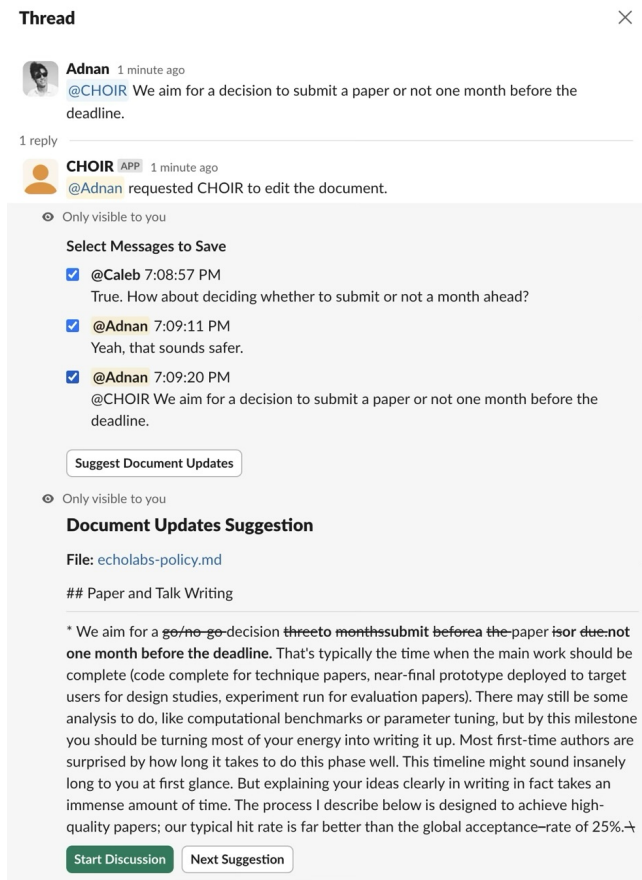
Thread

Adnan 1 minute ago
@CHOIR We aim for a decision to submit a paper or not one month before the deadline.

1 reply

CHOIR APP 1 minute ago
@Adnan requested CHOIR to edit the document.

Only visible to you

Select Messages to Save

@Caleb 7:08:57 PM
True. How about deciding whether to submit or not a month ahead?

@Adnan 7:09:11 PM
Yeah, that sounds safer.

@Adnan 7:09:20 PM
@CHOIR We aim for a decision to submit a paper or not one month before the deadline.

Suggest Document Updates

Only visible to you

Document Updates Suggestion

File: echolabs-policy.md

## Paper and Talk Writing

* We aim for a ~~go/no-go~~ decision ~~three~~**to** ~~months~~**submit** ~~before~~**a** ~~the~~ paper ~~is~~**or** ~~due.~~**not one month before the deadline.** That's typically the time when the main work should be complete (code complete for technique papers, near-final prototype deployed to target users for design studies, experiment run for evaluation papers). There may still be some analysis to do, like computational benchmarks or parameter tuning, but by this milestone you should be turning most of your energy into writing it up. Most first-time authors are surprised by how long it takes to do this phase well. This timeline might sound insanely long to you at first glance. But explaining your ideas clearly in writing in fact takes an immense amount of time. The process I describe below is designed to achieve high-quality papers; our typical hit rate is far better than the global acceptance~~–~~rate of 25%.~~\~~

Start Discussion Next Suggestion